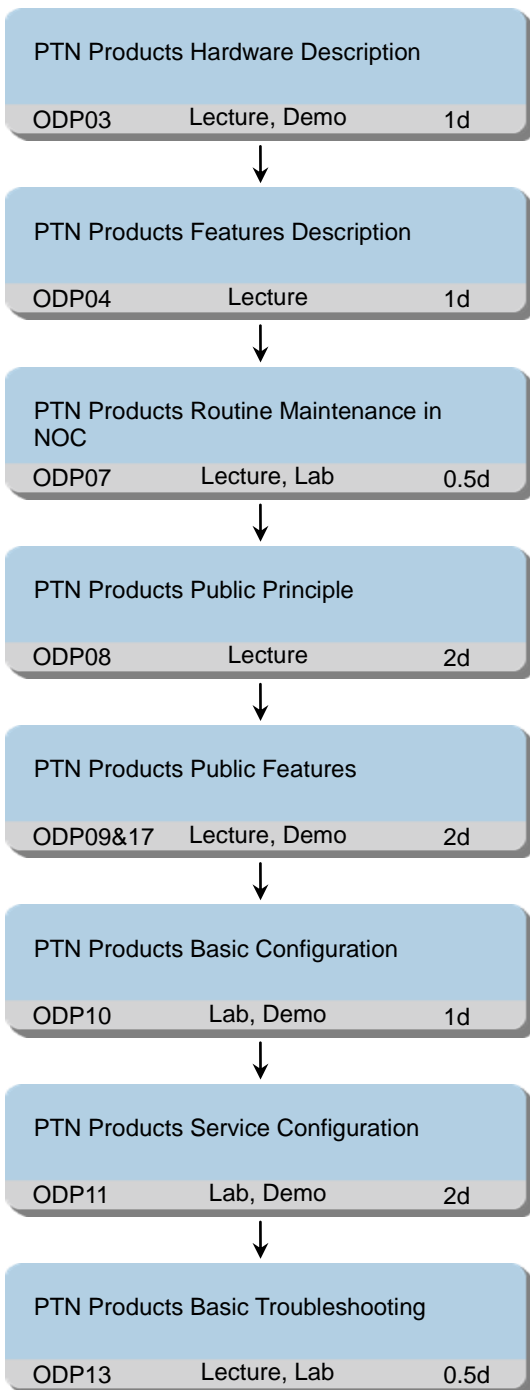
PTN Products Hardware Description

ODP03 Lecture, Demo 1d

PTN Products Features Description

ODP04 Lecture 1d

PTN Products Routine Maintenance in NOC

ODP07 Lecture, Lab 0.5d

PTN Products Public Principle

ODP08 Lecture 2d

PTN Products Public Features

ODP09&17 Lecture, Demo 2d

PTN Products Basic Configuration

ODP10 Lab, Demo 1d

PTN Products Service Configuration

ODP11 Lab, Demo 2d

PTN Products Basic Troubleshooting

ODP13 Lecture, Lab 0.5d